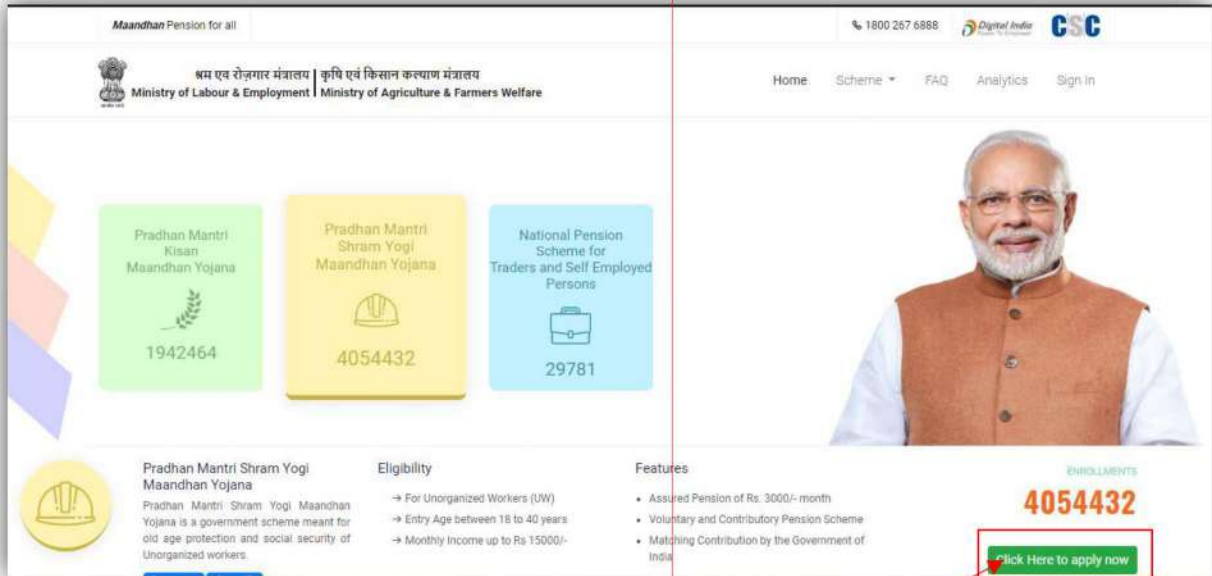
Maandhan Pension for all

1800 267 6888

Digital India

CSC

श्रम एव रोज़गार मंत्रालय | कृषि एवं किसान कल्याण मंत्रालय
Ministry of Labour & Employment | Ministry of Agriculture & Farmers Welfare

Home Scheme FAQ Analytics Sign In

Pradhan Mantri Kisan Maandhan Yojana

1942464

Pradhan Mantri Shram Yogi Maandhan Yojana

4054432

National Pension Scheme for Traders and Self Employed Persons

29781

Pradhan Mantri Shram Yogi Maandhan Yojana

Pradhan Mantri Shram Yogi Maandhan Yojana is a government scheme meant for old age protection and social security of Unorganized workers.

Eligibility

→ For Unorganized Workers (UW)
→ Entry Age between 18 to 40 years
→ Monthly Income up to Rs 15000/-

Features

• Assured Pension of Rs. 3000/- month
• Voluntary and Contributory Pension Scheme
• Matching Contribution by the Government of India

ENROLLMENTS

4054432

Click Here to apply now